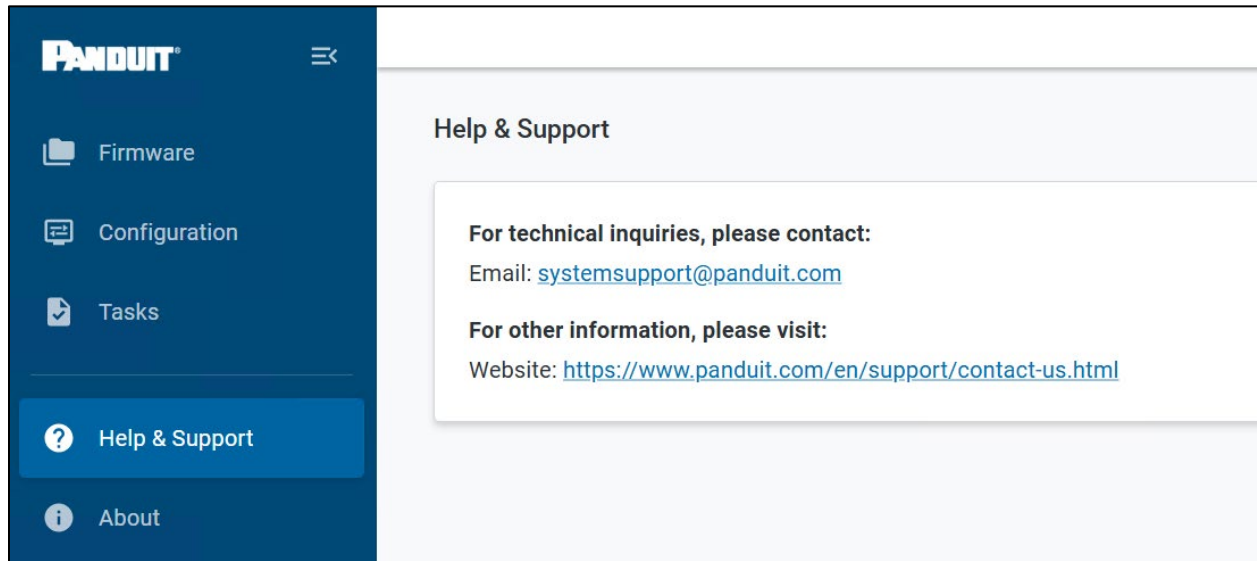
PANDUIT®

Firmware

Configuration

Tasks

Help & Support

About

Help & Support

For technical inquiries, please contact:
Email: systemsupport@panduit.com

For other information, please visit:
Website: https://www.panduit.com/en/support/contact-us.html